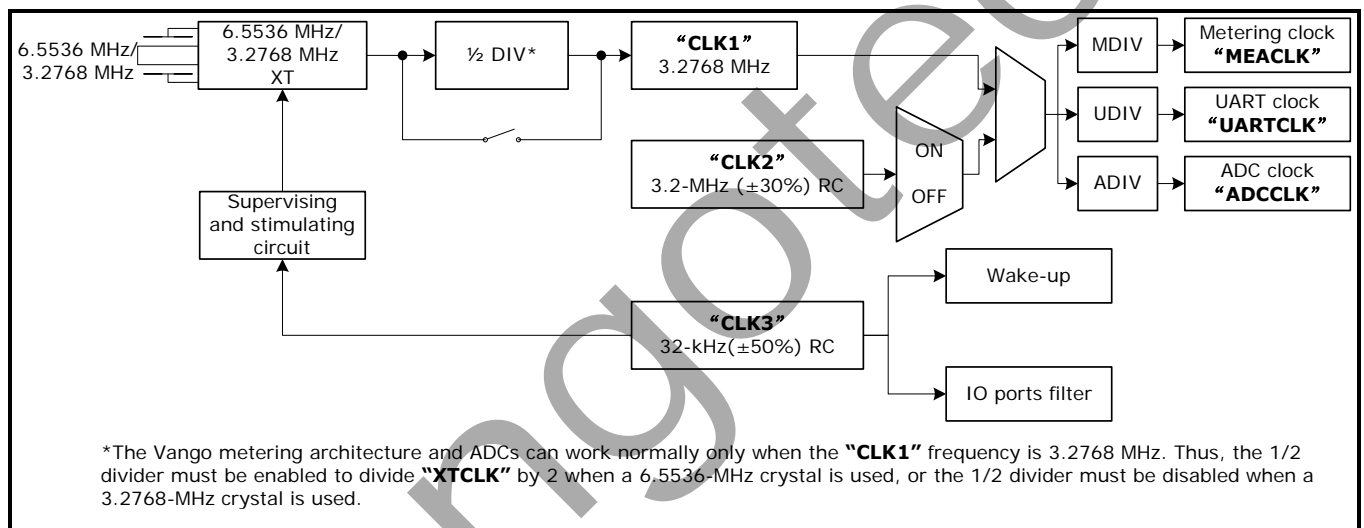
6.5536 MHz/ 3.2768 MHz

6.5536 MHz/ 3.2768 MHz XT

½ DIV*

"CLK1" 3.2768 MHz

MDIV

Metering clock "MEACLK"

UDIV

UART clock "UARTCLK"

ADIV

ADC clock "ADCCLK"

"CLK2" 3.2-MHz (±30%) RC

ON

OFF

Supervising and stimulating circuit

Wake-up

"CLK3" 32-kHz(±50%) RC

IO ports filter

*The Vango metering architecture and ADCs can work normally only when the "CLK1" frequency is 3.2768 MHz. Thus, the 1/2 divider must be enabled to divide "XTCLK" by 2 when a 6.5536-MHz crystal is used, or the 1/2 divider must be disabled when a 3.2768-MHz crystal is used.